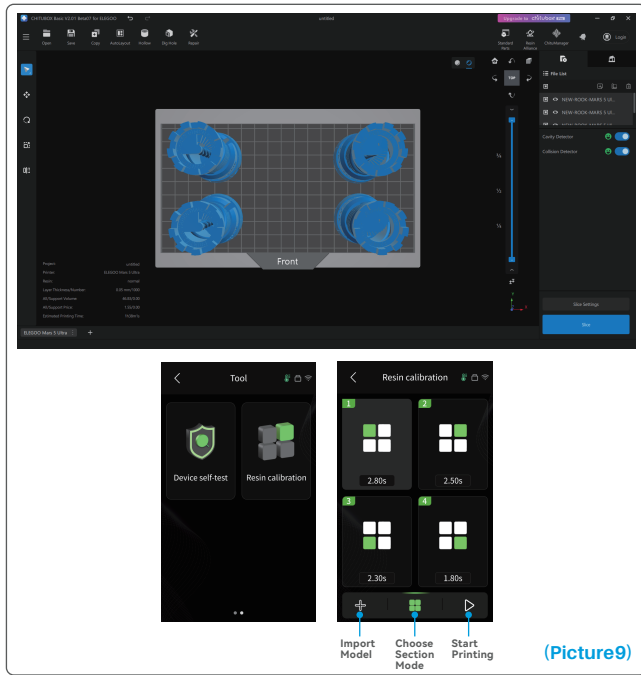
CHITUBOX Basic V2.0.1 Beta07 for ELEGOO
untitled
Upgrade to chitubox
Login

Open Save Copy Autolayout Hollow Dig Hole Repair
Standard Parts Resin Alliance ChituManager

File List
NEW-ROOK-MARS 5 UL...
NEW-ROOK-MARS 5 UL...
Cavity Detection
Collision Detection

Front

Project: untitled
Printer: ELEGOO Mars 5 Ultra
Resin: normal
Layer Thickness/Number: 0.05 mm/1000
Mo/Support Volume:
Mo/Support Price:
Estimated Printing Time:

Slice Settings
Slice

ELEGOO Mars 5 Ultra

Tool
Device self-test
Resin calibration

Resin calibration
1
2.80s
2
2.50s
3
2.30s
4
1.80s

Import Model
Choose Section Mode
Start Printing

(Picture9)